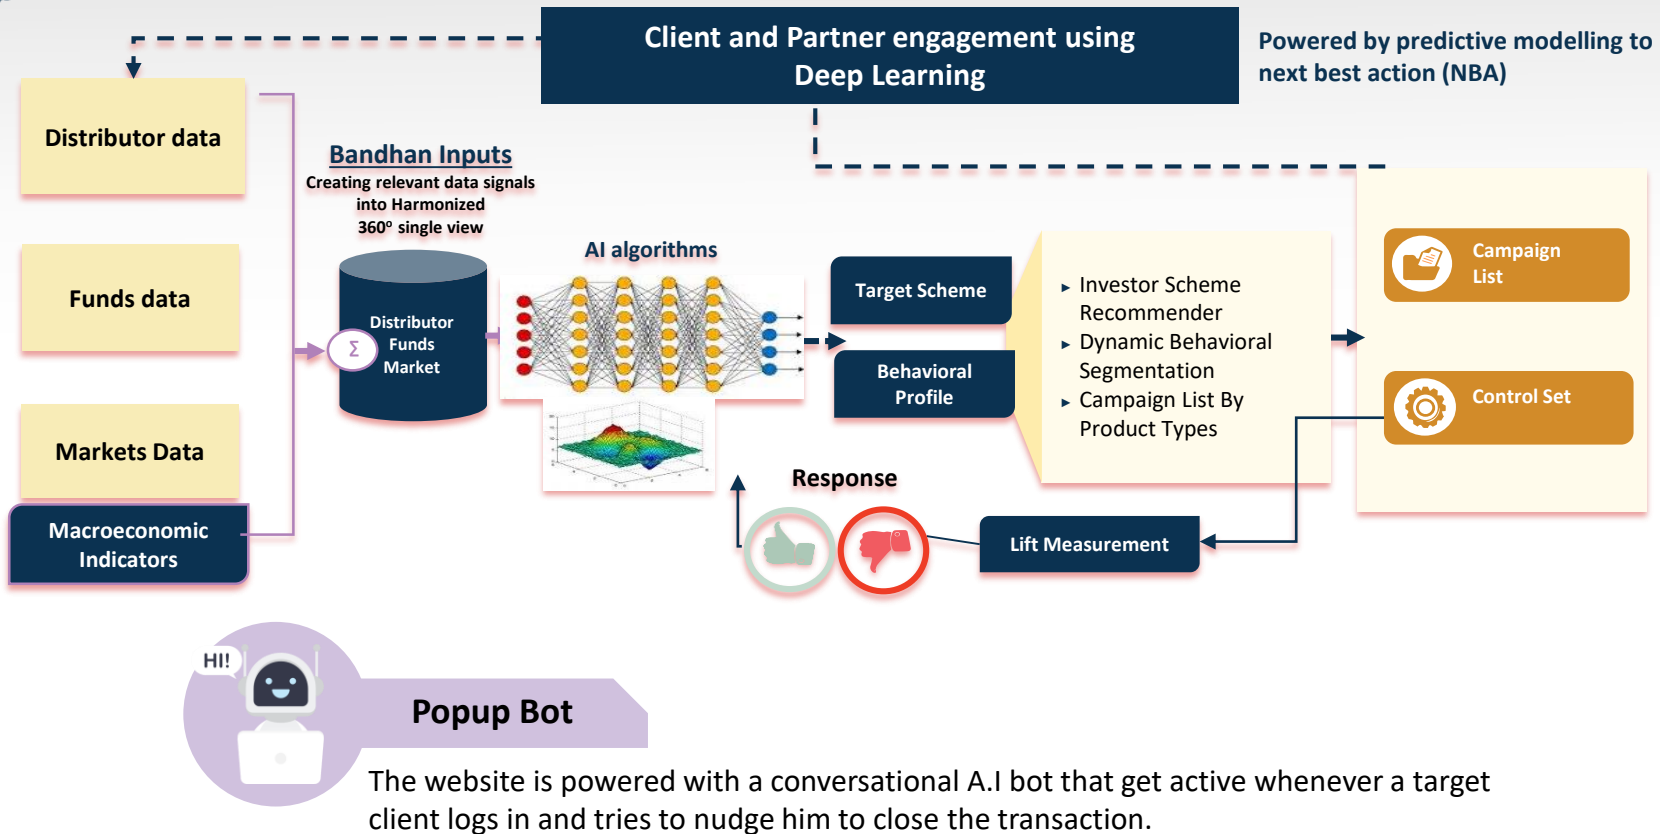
Client and Partner engagement using Deep Learning

Powered by predictive modelling to next best action (NBA)

Distributor data

Funds data

Markets Data

Macroeconomic Indicators

Bandhan Inputs

Creating relevant data signals into Harmonized 360° single view

$\Sigma$

Distributor Funds Market

AI algorithms

Target Scheme

Behavioral Profile

▸ Investor Scheme Recommender
▸ Dynamic Behavioral Segmentation
▸ Campaign List By Product Types

Campaign List

Control Set

Response

Lift Measurement

HI!

Popup Bot

The website is powered with a conversational A.I bot that get active whenever a target client logs in and tries to nudge him to close the transaction.